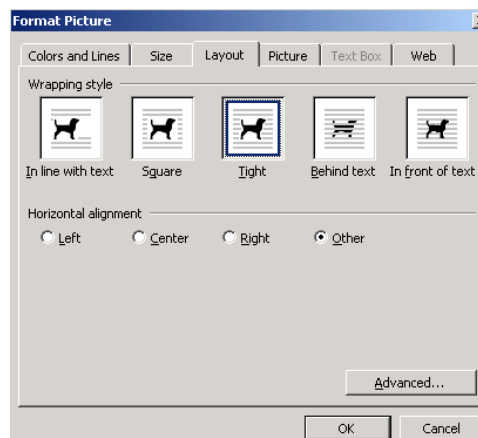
Format Picture

Colors and Lines | Size | Layout | Picture | Text Box | Web

Wrapping style

In line with text
Square
Tight
Behind text
In front of text

Horizontal alignment

Left
Center
Right
Other

Advanced...

OK
Cancel